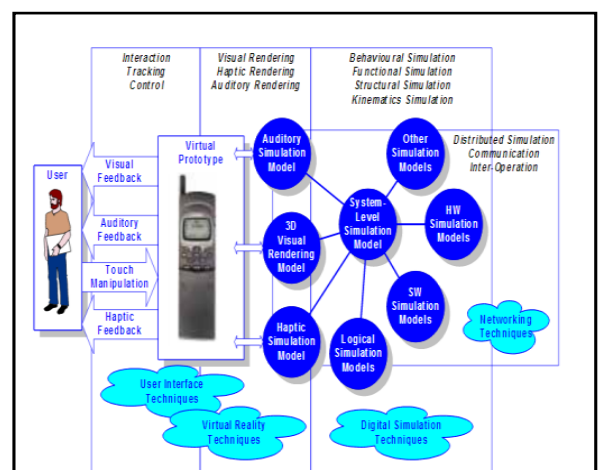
Interaction
Tracking
Control

Visual Rendering
Haptic Rendering
Auditory Rendering

Behavioural Simulation
Functional Simulation
Structural Simulation
Kinematics Simulation

Distributed Simulation
Communication
Inter-Operation

User

Visual Feedback

Auditory Feedback

Touch Manipulation

Haptic Feedback

Virtual Prototype

Auditory Simulation Model

3D Visual Rendering Model

Haptic Simulation Model

System-Level Simulation Model

Other Simulation Models

HW Simulation Models

SW Simulation Models

Logical Simulation Models

Networking Techniques

User Interface Techniques

Virtual Reality Techniques

Digital Simulation Techniques